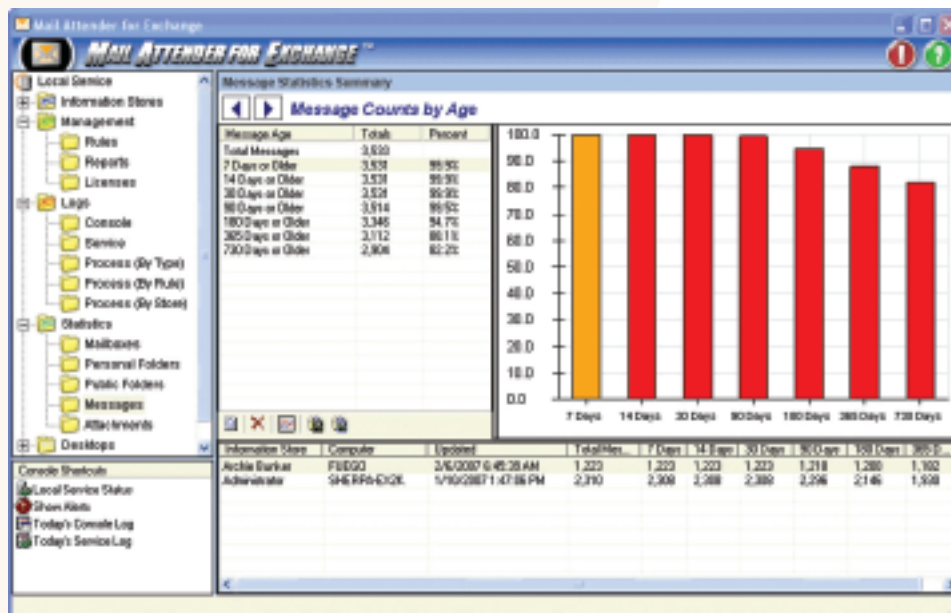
Mail Attender for Exchange

MAIL ATTENDER FOR EXCHANGE™

Local Service
Information Stores
Management
Rules
Reports
Licenses
Logs
Console
Service
Process (By Type)
Process (By Rule)
Process (By Store)
Statistics
Mailboxes
Personal Folders
Public Folders
Messages
Attachments
Desktops

Console Shortcuts
Local Service Status
Show Alerts
Today's Console Log
Today's Service Log

Message Statistics Summary

Message Counts by Age

| Message Age | Totals | Percent |
|---|---|---|
| Total Messages | 3,533 | |
| 7 Days or Older | 3,531 | 99.9% |
| 14 Days or Older | 3,531 | 99.9% |
| 30 Days or Older | 3,531 | 99.9% |
| 90 Days or Older | 3,514 | 99.5% |
| 180 Days or Older | 3,346 | 94.7% |
| 365 Days or Older | 3,112 | 88.1% |
| 730 Days or Older | 2,904 | 82.2% |

100.0
90.0
80.0
70.0
60.0
50.0
40.0
30.0
20.0
10.0
0.0

7 Days 14 Days 30 Days 90 Days 180 Days 365 Days 730 Days

| Information Store | Computer | Updated | Total Mes... | 7 Days | 14 Days | 30 Days | 90 Days | 180 Days | 365 D... |
|---|---|---|---|---|---|---|---|---|---|
| Archie Barker | FUEGO | 3/6/2007 6:45:38 AM | 1,223 | 1,223 | 1,223 | 1,223 | 1,218 | 1,200 | 1,162 |
| Administrator | SHERPA-EX2K | 1/10/2007 1:47:06 PM | 2,310 | 2,308 | 2,308 | 2,308 | 2,296 | 2,146 | 1,930 |